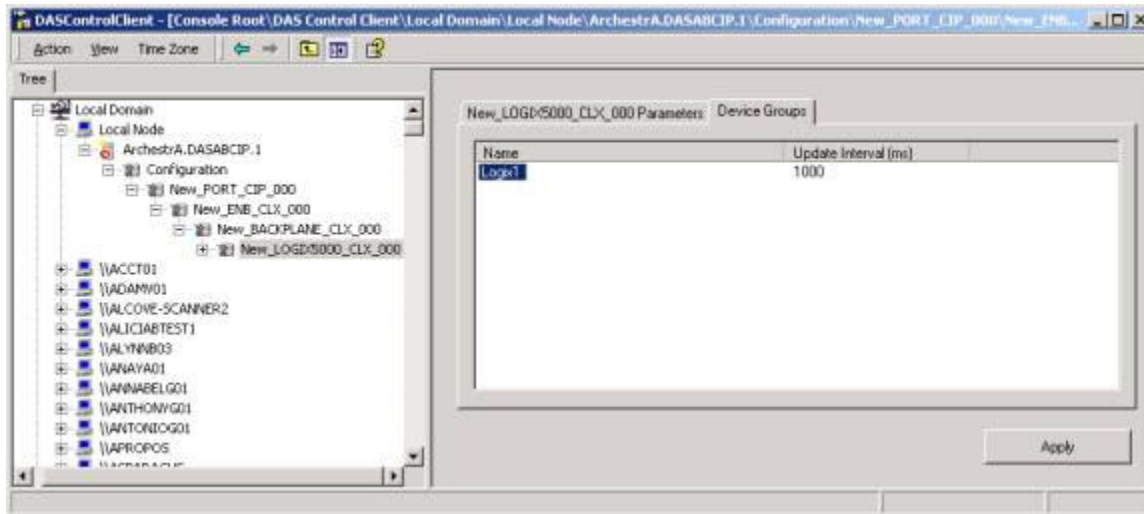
DASControlClient - [Console Root\DAS Control Client\Local Domain\Local Node\ArchestrA.DASABCIP.1\Configuration\New_PORT_CIP_000\New_ENB...

Action View Time Zone

Tree

Local Domain
Local Node
ArchestrA.DASABCIP.1
Configuration
New_PORT_CIP_000
New_ENB_CLX_000
New_BACKPLANE_CLX_000
New_LOGIX5000_CLX_000
\\ACCT01
\\ADAMV01
\\ALCOVE-SCANNER2
\\ALICIABTEST1
\\ALYNNB03
\\ANAYA01
\\ANNABELG01
\\ANTHONYG01
\\ANTONIOG01
\\APROPOS
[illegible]

New_LOGIX5000_CLX_000 Parameters | Device Groups

| Name | Update Interval (ms) |
|---|---|
| Logix1 | 1000 |

Apply